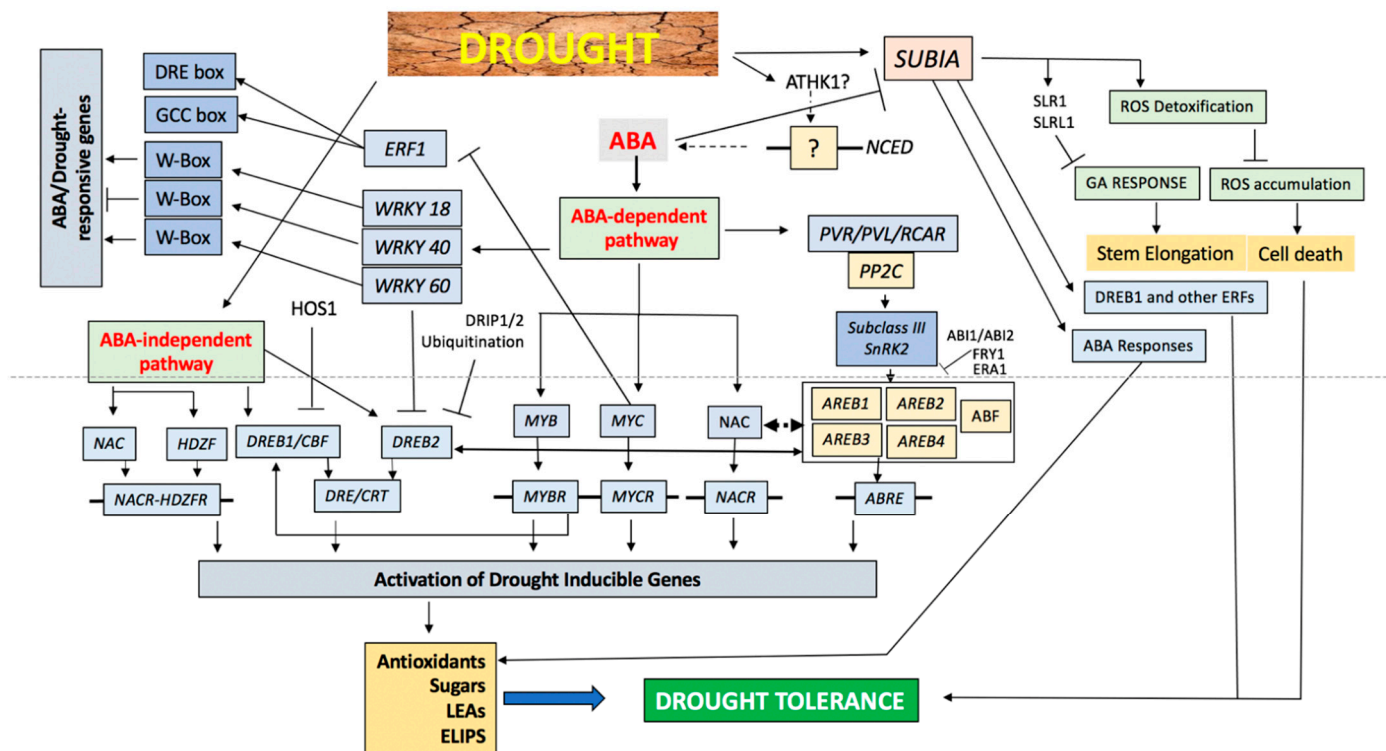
DROUGHT

ABA/Drought-responsive genes

DRE box

GCC box

W-Box

W-Box

W-Box

ERF1

WRKY 18

WRKY 40

WRKY 60

ATHK1?

SUBIA

ABA

?

NCED

ABA-dependent pathway

PVR/PVL/RCAR

PP2C

Subclass III SnRK2

ABI1/ABI2

FRY1

ERA1

SLR1

SLRL1

ROS Detoxification

GA RESPONSE

ROS accumulation

Stem Elongation

Cell death

DREB1 and other ERFs

ABA Responses

HOS1

DRIP1/2

Ubiquitination

ABA-independent pathway

NAC

HDZF

DREB1/CBF

DREB2

MYB

MYC

NAC

AREB1

AREB2

AREB3

AREB4

ABF

NACR-HDZFR

DRE/CRT

MYBR

MYCR

NACR

ABRE

Activation of Drought Inducible Genes

Antioxidants

Sugars

LEAs

ELIPS

DROUGHT TOLERANCE